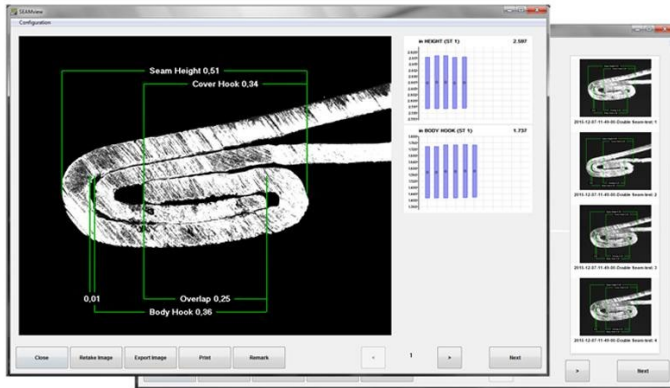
SEAMview
Configuration

Seam Height 0,51
Cover Hook 0,34
0,01
Overlap 0,25
Body Hook 0,36

m HEIGHT (ST 1) 2.597
m BODY HOOK (ST 1) 1.737

Close
Retake Image
Export Image
Print
Remark
<
1
>
Next

2015-12-07-11-49-06-Double Seam-test 1
2015-12-07-11-49-06-Double Seam-test 2
2015-12-07-11-49-06-Double Seam-test 3
2015-12-07-11-49-06-Double Seam-test 4
>
Next